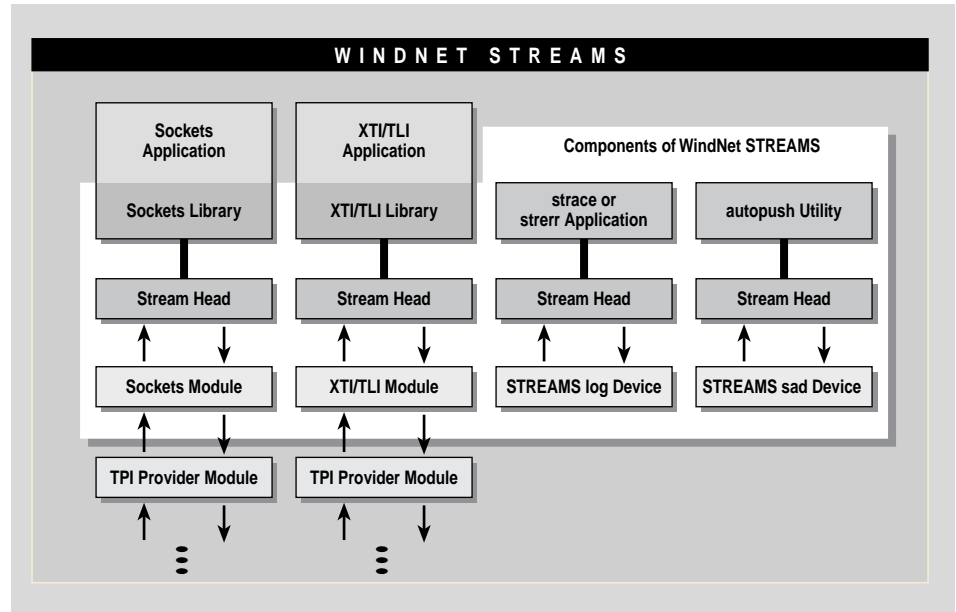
WINDNET STREAMS

Sockets Application

Sockets Library

Stream Head

Sockets Module

TPI Provider Module

XTI/TLI Application

XTI/TLI Library

Stream Head

XTI/TLI Module

TPI Provider Module

Components of WindNet STREAMS

strace or strerr Application

Stream Head

STREAMS log Device

autopush Utility

Stream Head

STREAMS sad Device